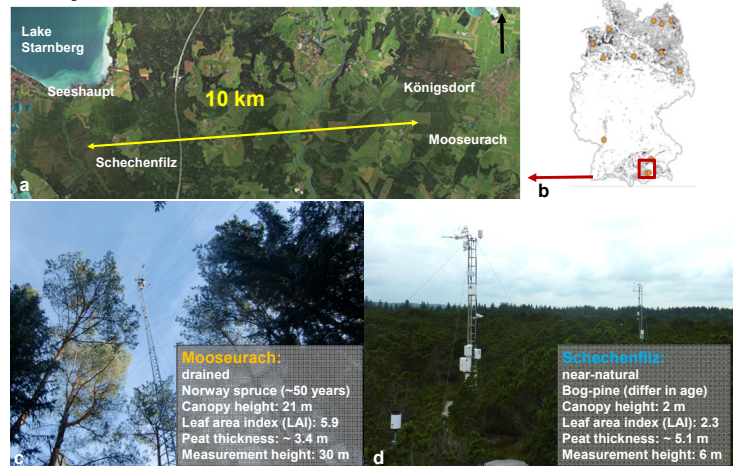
Lake Starnberg

Seeshaupt

10 km

Königsdorf

Mooseurach

Schechenfilz

a

b

Mooseurach:
drained
Norway spruce (~50 years)
Canopy height: 21 m
Leaf area index (LAI): 5.9
Peat thickness: ~ 3.4 m
Measurement height: 30 m

c

Schechenfilz:
near-natural
Bog-pine (differ in age)
Canopy height: 2 m
Leaf area index (LAI): 2.3
Peat thickness: ~ 5.1 m
Measurement height: 6 m

d